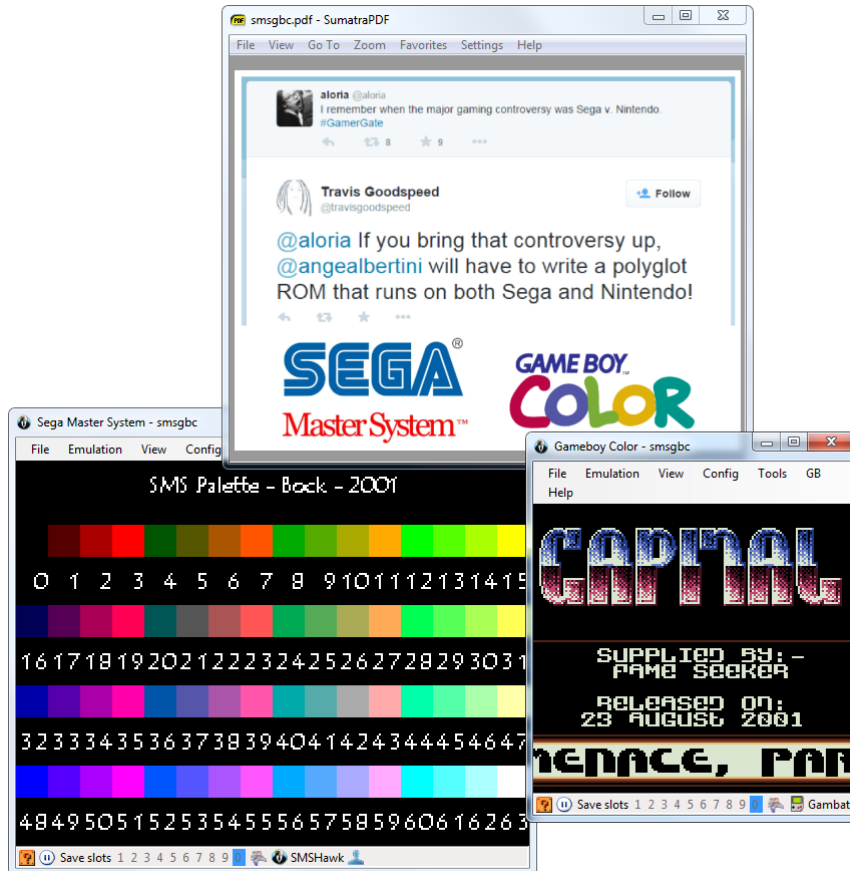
smsgbc.pdf - SumatraPDF

File View Go To Zoom Favorites Settings Help

aloria @aloria
I remember when the major gaming controversy was Sega v. Nintendo.
#GamerGate

8 9

Travis Goodspeed
@travisgoodspeed

Follow

@aloria If you bring that controversy up, @angealbertini will have to write a polyglot ROM that runs on both Sega and Nintendo!

SEGA®
Master System™

GAME BOY
COLOR

Sega Master System - smsgbc

File Emulation View Config

SMS Palette - Bock - 2001

0 1 2 3 4 5 6 7 8 9 10 11 12 13 14 15

16 17 18 19 20 21 22 23 24 25 26 27 28 29 30 31

32 33 34 35 36 37 38 39 40 41 42 43 44 45 46 47

48 49 50 51 52 53 54 55 56 57 58 59 60 61 62 63

Save slots 1 2 3 4 5 6 7 8 9 0 SMSHawk

Gameboy Color - smsgbc

File Emulation View Config Tools GB
Help

CAPITAL

SUPPLIED BY:-
FAME SEEKER

RELEASED ON:
23 AUGUST 2001

MENACE, PAR

Save slots 1 2 3 4 5 6 7 8 9 0 Gambat